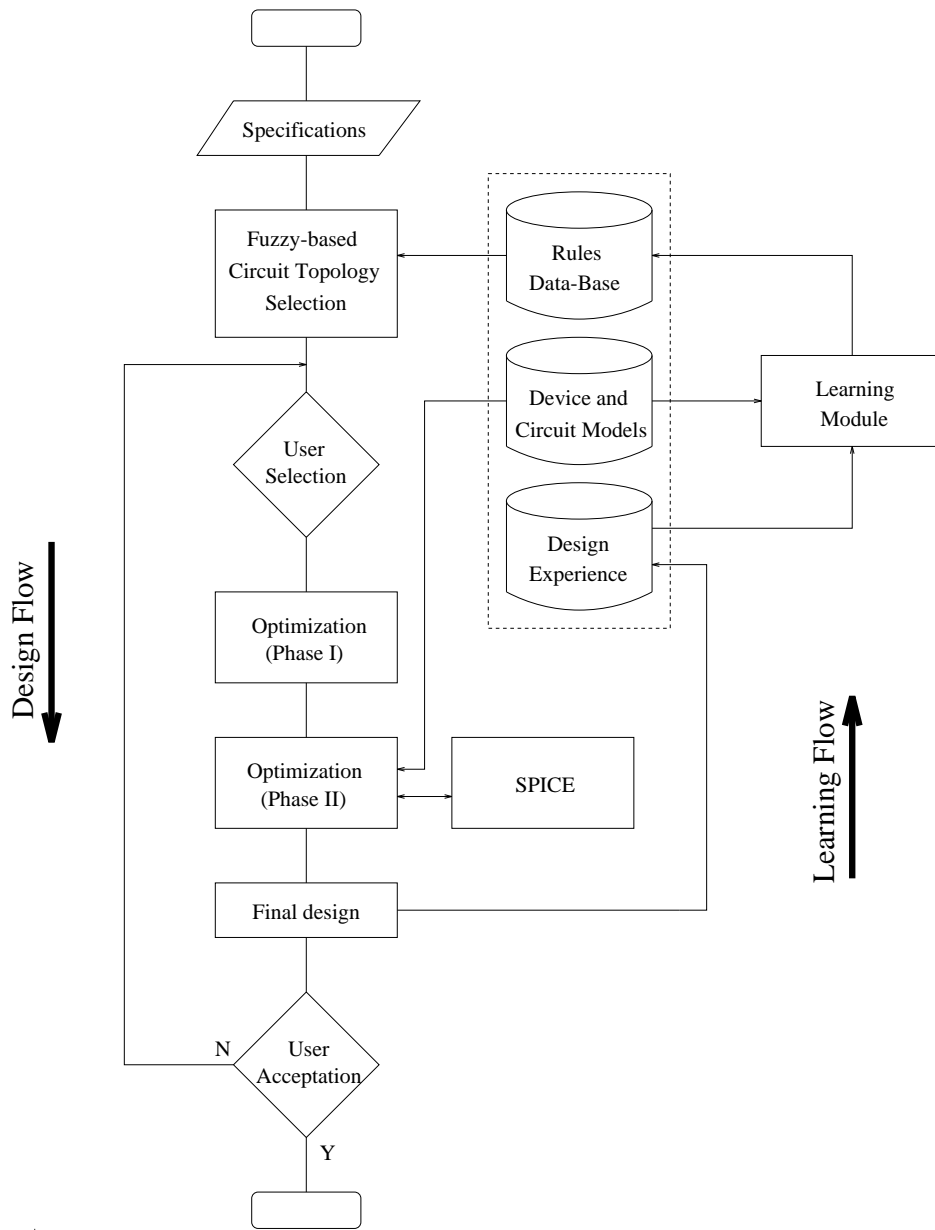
Specifications

Fuzzy-based Circuit Topology Selection

Rules Data-Base

Device and Circuit Models

Learning Module

User Selection

Design Experience

Design Flow

Optimization (Phase I)

Learning Flow

Optimization (Phase II)

SPICE

Final design

N

User Acceptation

Y